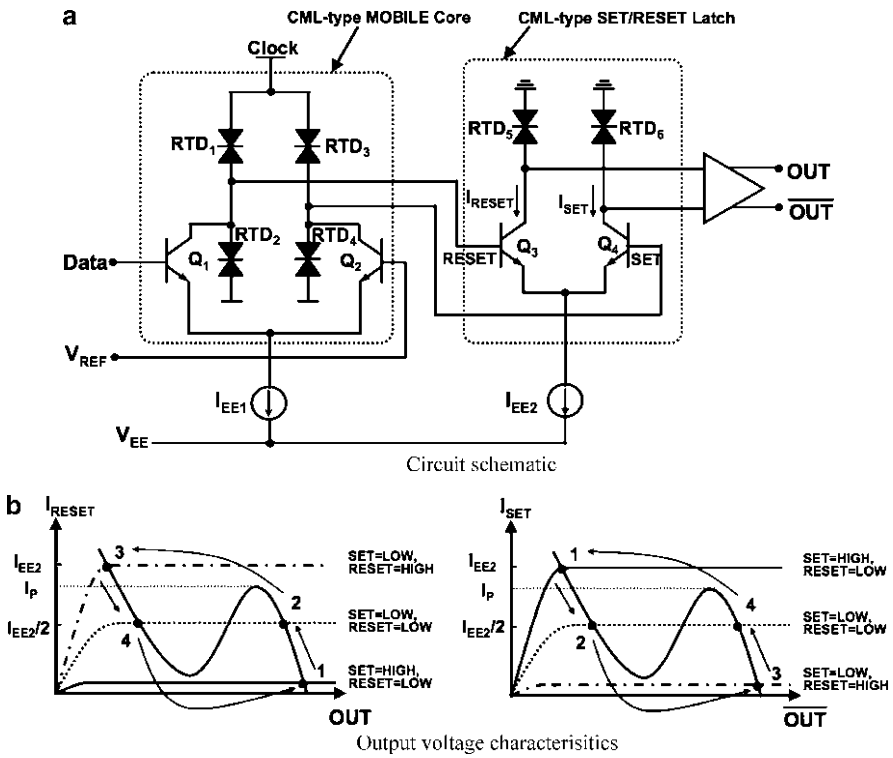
a

CML-type MOBILE Core

CML-type SET/RESET Latch

Clock

$RTD_1$

$RTD_3$

$RTD_5$

$RTD_6$

OUT

$\overline{OUT}$

$I_{RESET}$

$I_{SET}$

$RTD_2$

$RTD_4$

Data

$Q_1$

$Q_2$

RESET

$Q_3$

$Q_4$

SET

$V_{REF}$

$I_{EE1}$

$I_{EE2}$

$V_{EE}$

Circuit schematic

b

$I_{RESET}$

$I_{EE2}$

$I_P$

$I_{EE2}/2$

3

2

4

1

SET=LOW, RESET=HIGH

SET=LOW, RESET=LOW

SET=HIGH, RESET=LOW

OUT

$I_{SET}$

$I_{EE2}$

$I_P$

$I_{EE2}/2$

1

4

2

3

SET=HIGH, RESET=LOW

SET=LOW, RESET=LOW

SET=LOW, RESET=HIGH

$\overline{OUT}$

Output voltage characterisitics